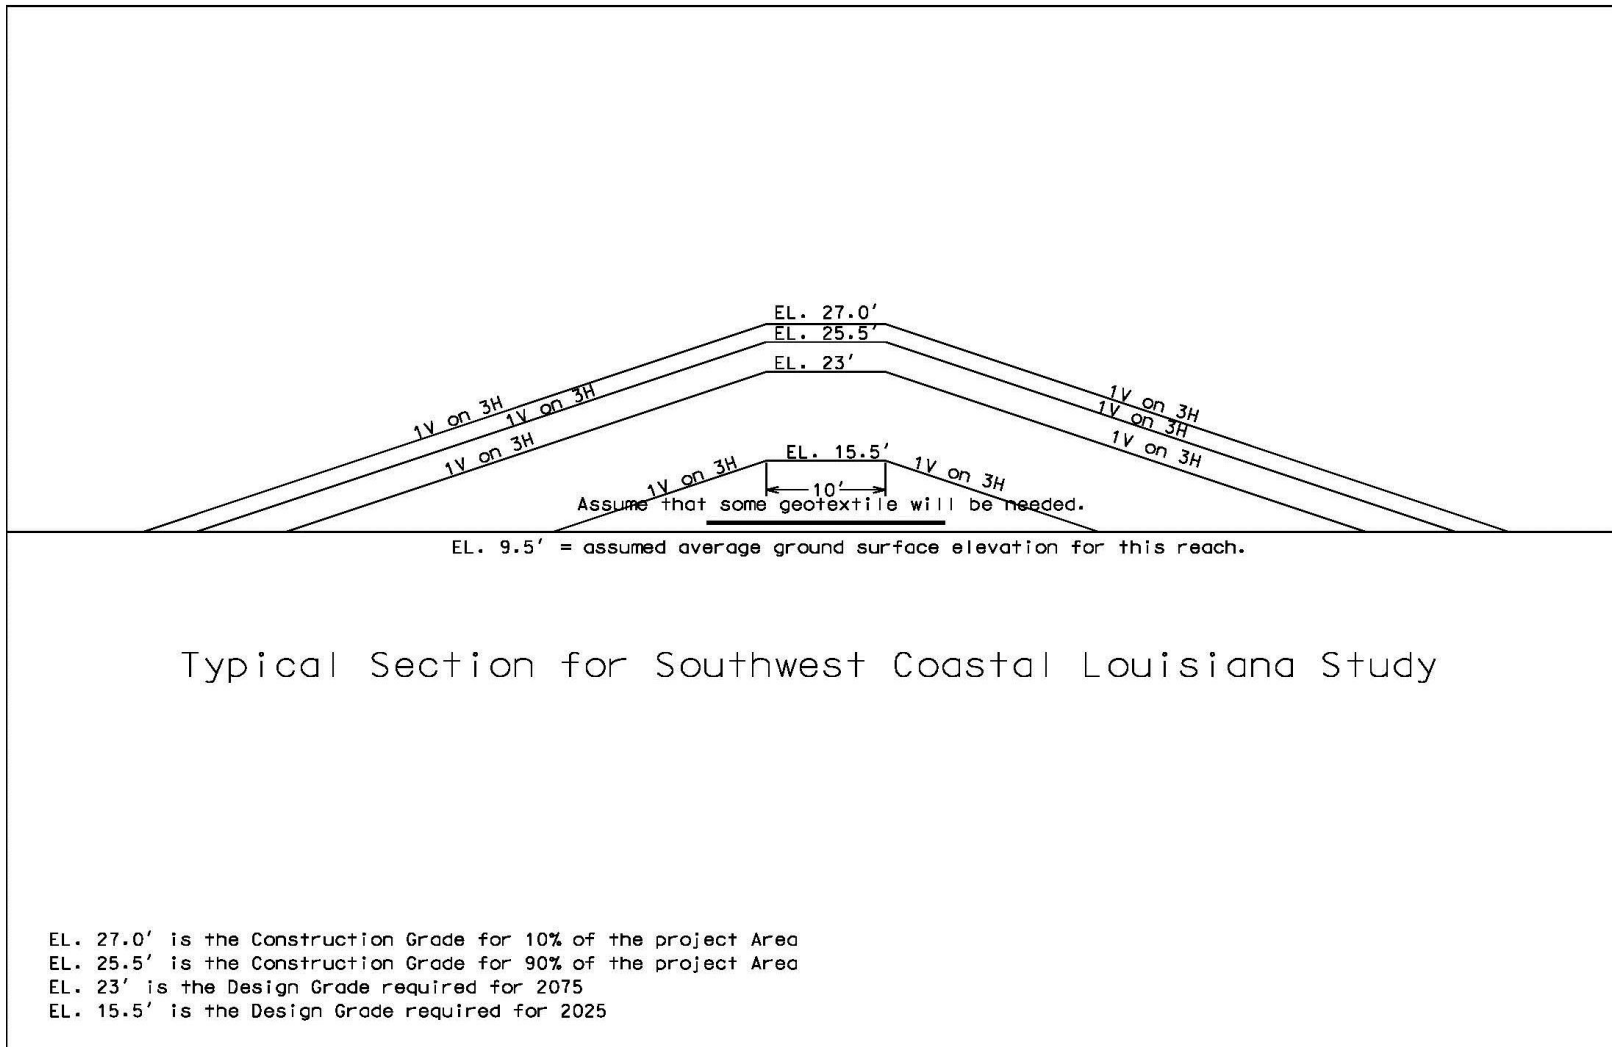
EL. 27.0'
EL. 25.5'
EL. 23'

1V on 3H
1V on 3H
1V on 3H

1V on 3H
1V on 3H
1V on 3H

EL. 15.5'
1V on 3H
1V on 3H
10'

Assume that some geotextile will be needed.

EL. 9.5' = assumed average ground surface elevation for this reach.

Typical Section for Southwest Coastal Louisiana Study

EL. 27.0' is the Construction Grade for 10% of the project Area
EL. 25.5' is the Construction Grade for 90% of the project Area
EL. 23' is the Design Grade required for 2075
EL. 15.5' is the Design Grade required for 2025